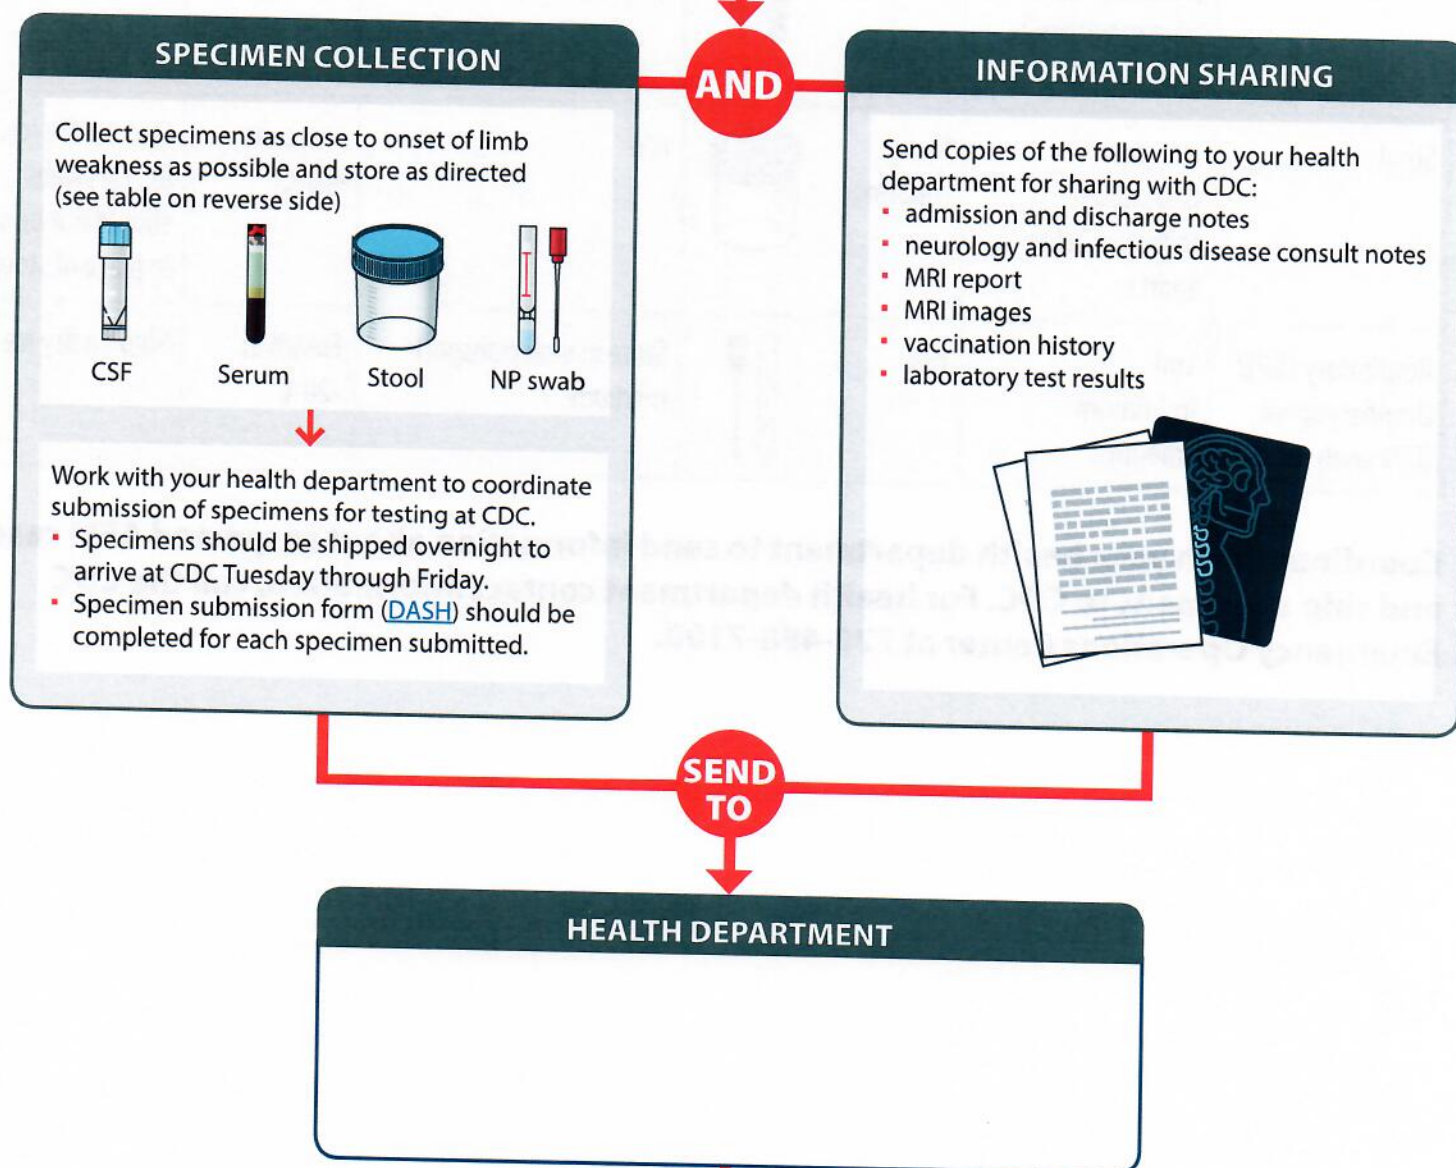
SPECIMEN COLLECTION

Collect specimens as close to onset of limb weakness as possible and store as directed (see table on reverse side)

CSF
Serum
Stool
NP swab

Work with your health department to coordinate submission of specimens for testing at CDC.
▪ Specimens should be shipped overnight to arrive at CDC Tuesday through Friday.
▪ Specimen submission form (DASH) should be completed for each specimen submitted.

AND

INFORMATION SHARING

Send copies of the following to your health department for sharing with CDC:
▪ admission and discharge notes
▪ neurology and infectious disease consult notes
▪ MRI report
▪ MRI images
▪ vaccination history
▪ laboratory test results

SEND TO

HEALTH DEPARTMENT